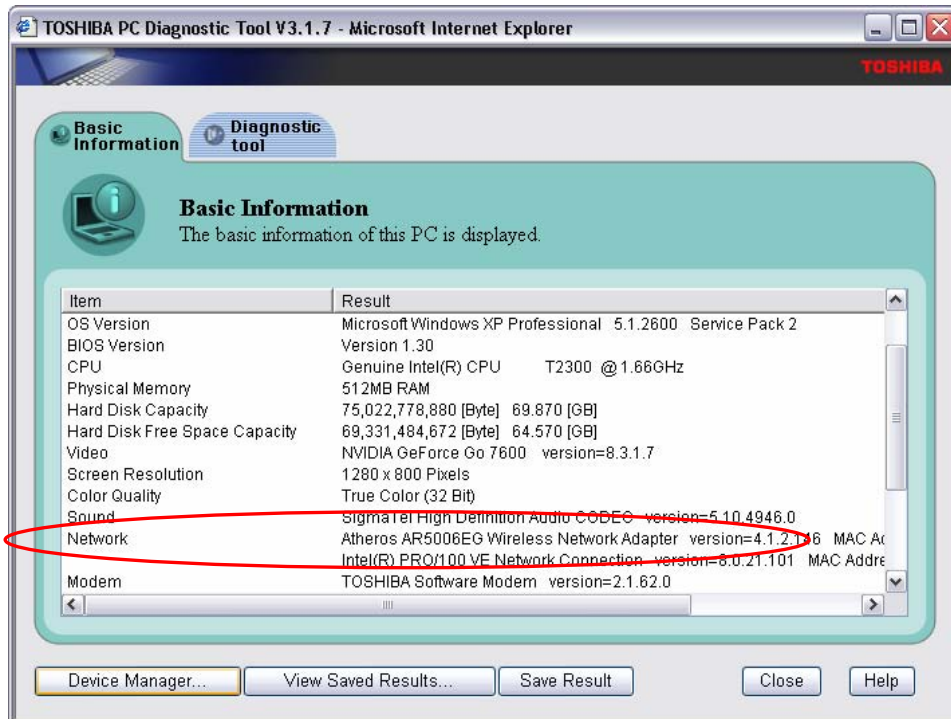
TOSHIBA PC Diagnostic Tool V3.1.7 - Microsoft Internet Explorer

TOSHIBA

Basic Information

Diagnostic tool

Basic Information
The basic information of this PC is displayed.

| Item | Result |
|---|---|
| OS Version | Microsoft Windows XP Professional 5.1.2600 Service Pack 2 |
| BIOS Version | Version 1.30 |
| CPU | Genuine Intel(R) CPU T2300 @ 1.66GHz |
| Physical Memory | 512MB RAM |
| Hard Disk Capacity | 75,022,778,880 [Byte] 69.870 [GB] |
| Hard Disk Free Space Capacity | 69,331,484,672 [Byte] 64.570 [GB] |
| Video | NVIDIA GeForce Go 7600 version=8.3.1.7 |
| Screen Resolution | 1280 x 800 Pixels |
| Color Quality | True Color (32 Bit) |
| Sound | SigmaTel High Definition Audio CODEC version=5.10.4946.0 |
| Network | Atheros AR5006EG Wireless Network Adapter version=4.1.2.146 MAC Ac |
| | Intel(R) PRO/100 VE Network Connection version=8.0.21.101 MAC Addre |
| Modem | TOSHIBA Software Modem version=2.1.62.0 |

Device Manager... View Saved Results... Save Result Close Help